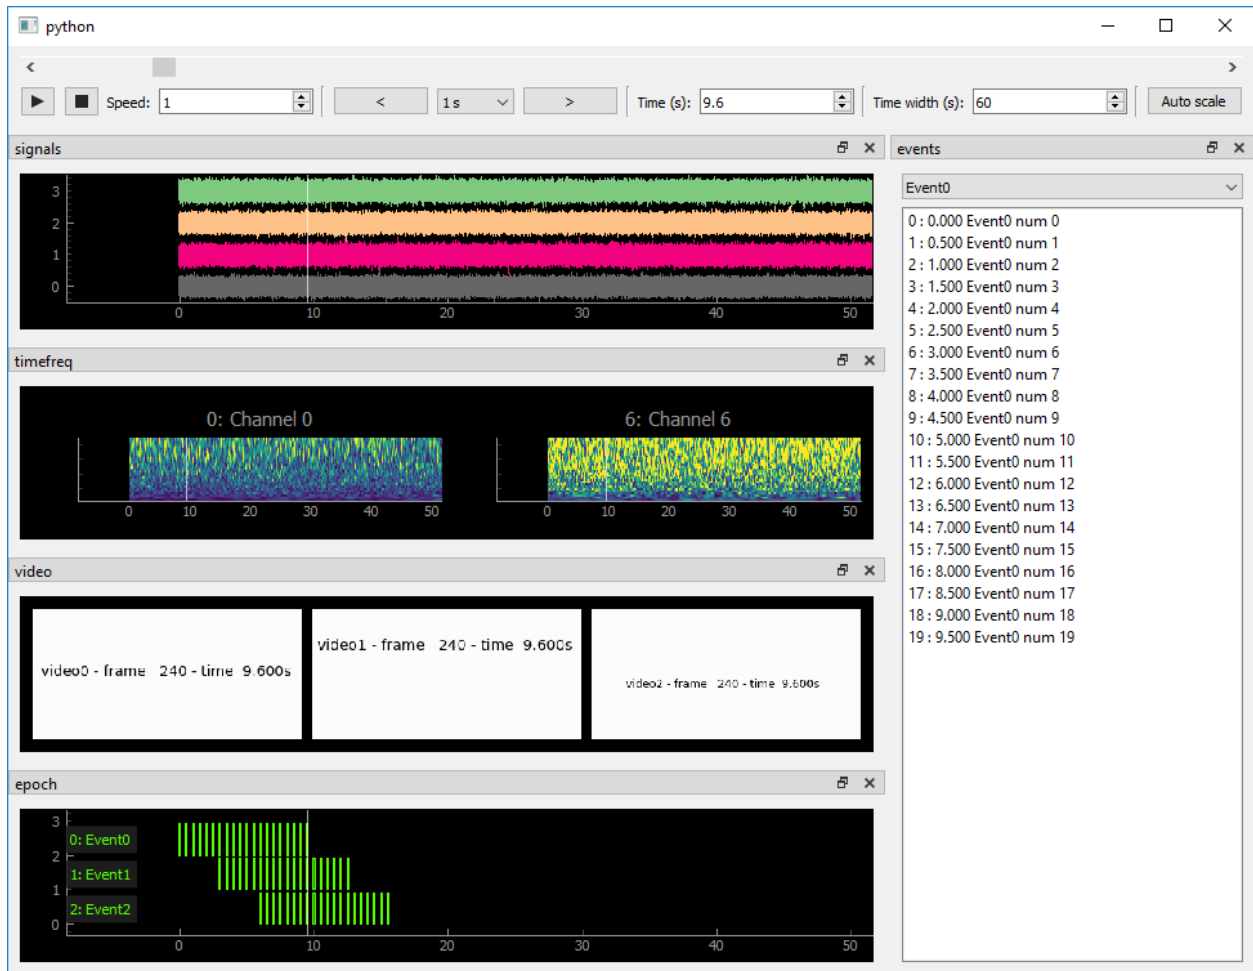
python

Speed: 1 < 1 s > Time (s): 9.6 Time width (s): 60 Auto scale

signals

3
2
1
0
0 10 20 30 40 50

timefreq

0: Channel 0
0 10 20 30 40 50

6: Channel 6
0 10 20 30 40 50

video

video0 - frame 240 - time 9.600s

video1 - frame 240 - time 9.600s

video2 - frame 240 - time 9.600s

epoch

3
2
1
0
0: Event0
1: Event1
2: Event2
0 10 20 30 40 50

events

Event0

0 : 0.000 Event0 num 0
1 : 0.500 Event0 num 1
2 : 1.000 Event0 num 2
3 : 1.500 Event0 num 3
4 : 2.000 Event0 num 4
5 : 2.500 Event0 num 5
6 : 3.000 Event0 num 6
7 : 3.500 Event0 num 7
8 : 4.000 Event0 num 8
9 : 4.500 Event0 num 9
10 : 5.000 Event0 num 10
11 : 5.500 Event0 num 11
12 : 6.000 Event0 num 12
13 : 6.500 Event0 num 13
14 : 7.000 Event0 num 14
15 : 7.500 Event0 num 15
16 : 8.000 Event0 num 16
17 : 8.500 Event0 num 17
18 : 9.000 Event0 num 18
19 : 9.500 Event0 num 19